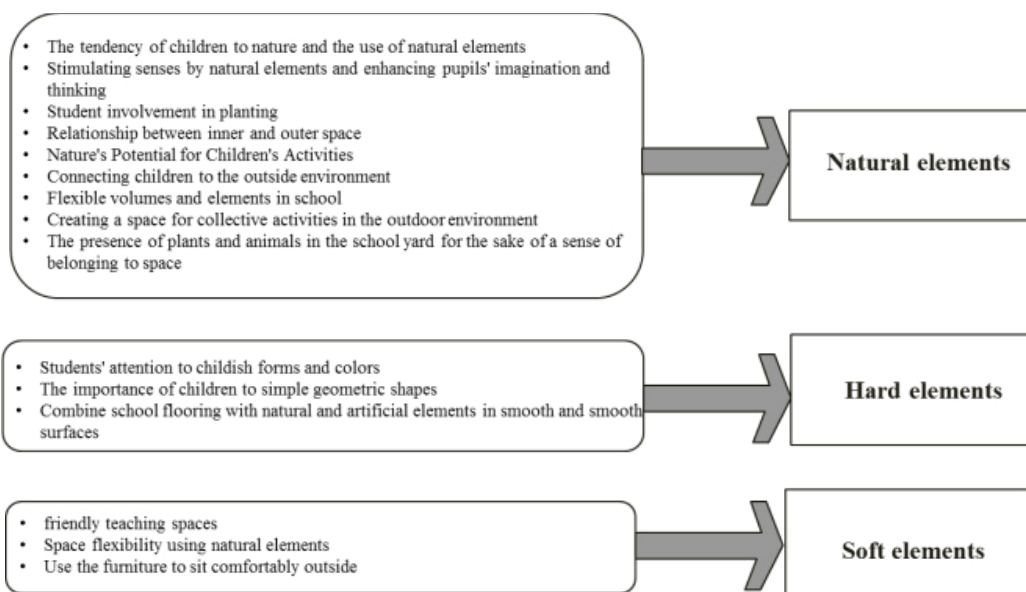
- The tendency of children to nature and the use of natural elements
- Stimulating senses by natural elements and enhancing pupils' imagination and thinking
- Student involvement in planting
- Relationship between inner and outer space
- Nature's Potential for Children's Activities
- Connecting children to the outside environment
- Flexible volumes and elements in school
- Creating a space for collective activities in the outdoor environment
- The presence of plants and animals in the school yard for the sake of a sense of belonging to space

Natural elements

- Students' attention to childish forms and colors
- The importance of children to simple geometric shapes
- Combine school flooring with natural and artificial elements in smooth and smooth surfaces

Hard elements

- friendly teaching spaces
- Space flexibility using natural elements
- Use the furniture to sit comfortably outside

Soft elements